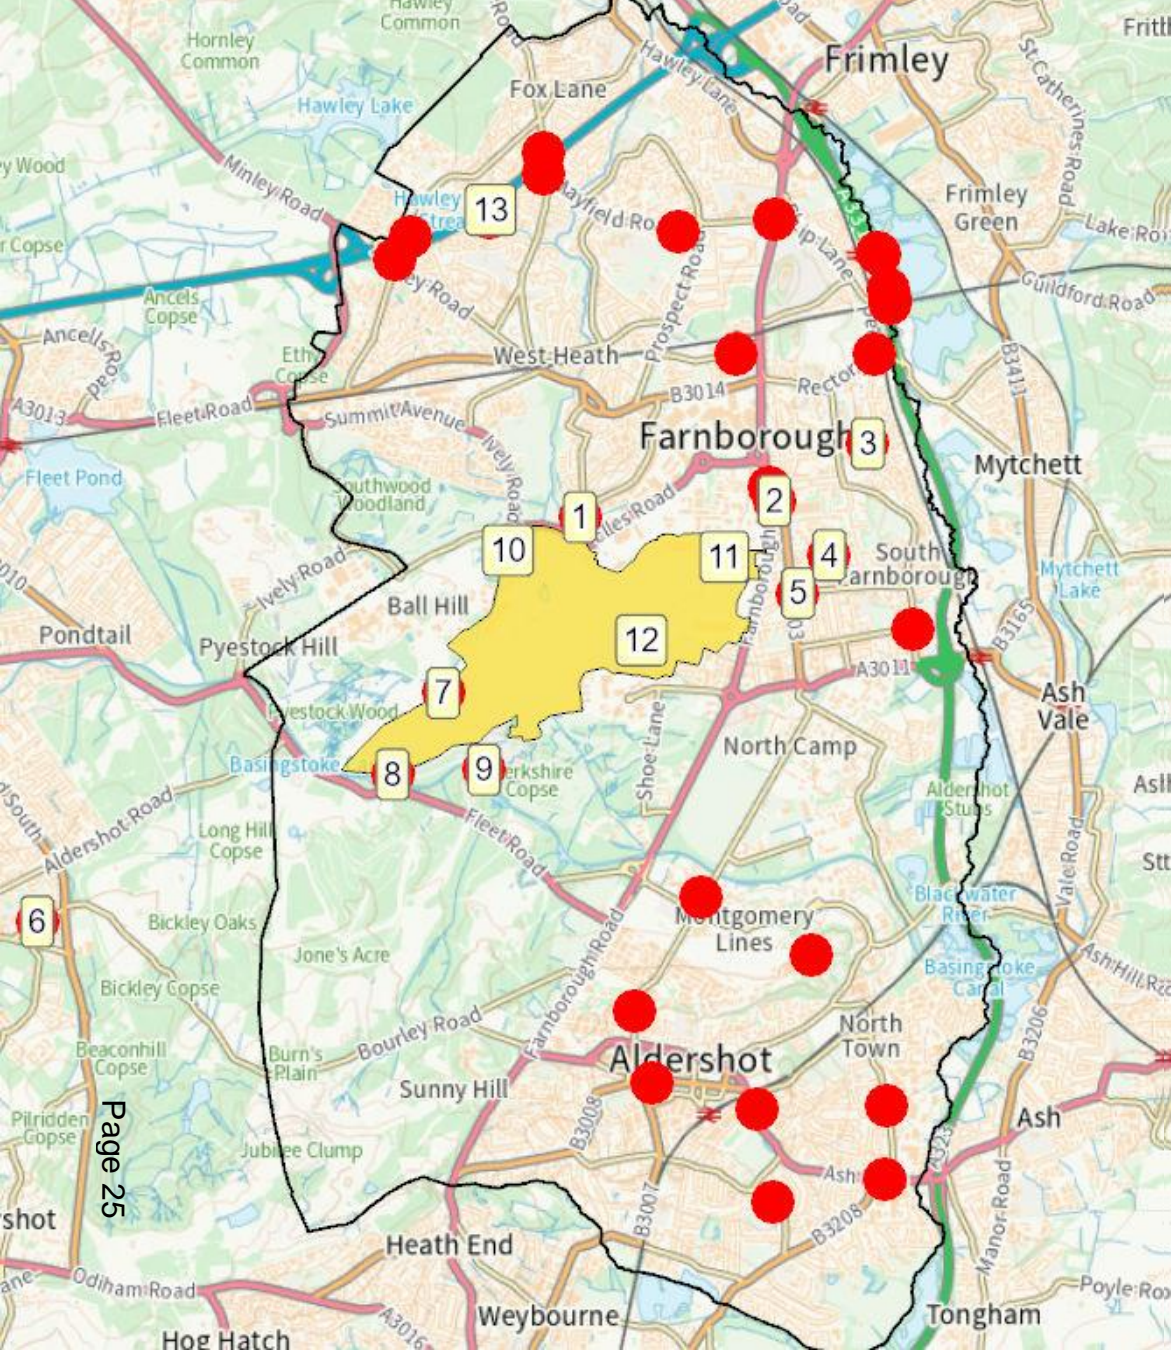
Hawley Common
Hornley Common
Fox Lane
Hawley Lane
Frimley
Frith
St Catherines Road
Hawley Lake
Wood
Minley Road
Hawley Stream
13
Mayfield Road
Lane
Frimley Green
Lake Road
Copse
Ancels Copse
Road
Prospect Road
Guildford Road
Ancells Road
Eth Copse
West Heath
A3013
Fleet Road
Summit Avenue
B3014
Rector
B3411
Farnborough
3
Ively Road
Mytchett
Fleet Pond
Southwood Woodland
1
Road
2
10
11
4
South Farnborough
Mytchett Lake
Ively Road
B3165
Ball Hill
5
Farnborough
Pondtail
12
Pyestock Hill
A3011
Ash Vale
7
Pyestock Wood
Shoe Lane
North Camp
Basingstoke
8
9
Berkshire Copse
Aldershot Stubs
Ash
Aldershot Road
Long Hill Copse
Fleet Road
Vale Road
Stt
Blackwater River
6
Bickley Oaks
Montgomery Lines
Jone's Acre
Basingstoke Canal
Ash Hill Road
Bickley Copse
Farnborough Road
Bourley Road
North Town
Beaconhill Copse
Burn's Plain
B3206
Aldershot
Sunny Hill
Pilridden Copse
Page 25
Ash
B3008
Jubilee Clump
A323
B3007
Ash
shot
B3208
Manor Road
Heath End
Odiham Road
Poyle Road
Weybourne
A3016
Hog Hatch
Tongham